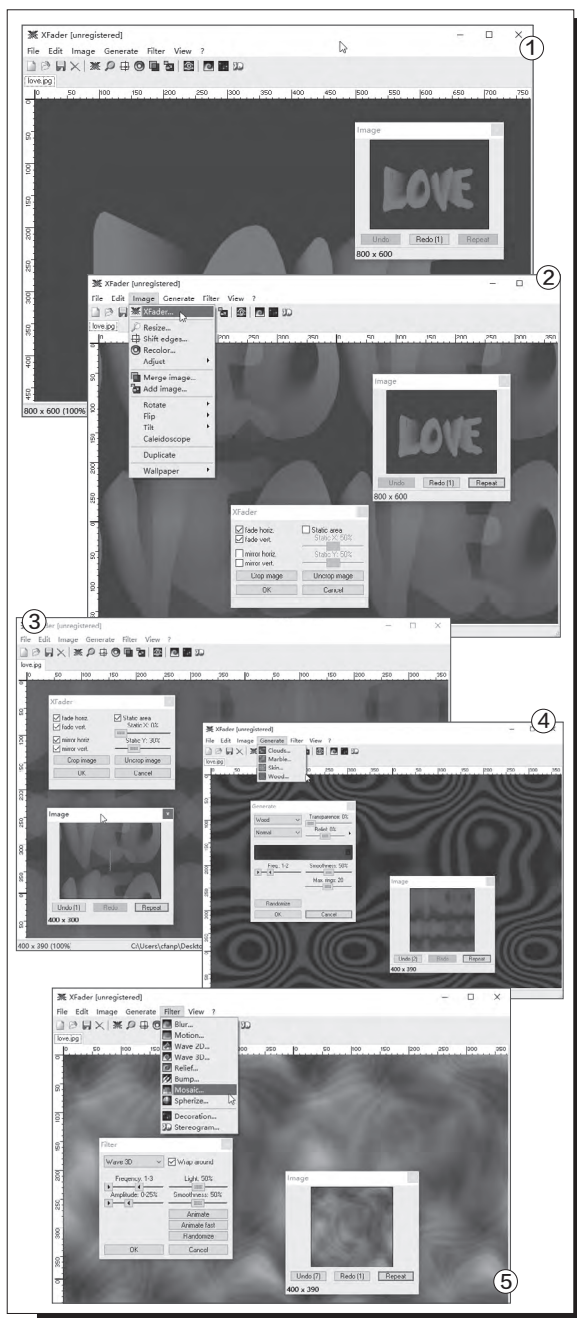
XFader [unregistered]
File Edit Image Generate Filter View ?
love.jpg
0 50 100 150 200 250 300 350 400 450 500 550 600 650 700 750
①
Image
LOVE
Undo Redo [1] Repeat
800 x 600
800 x 600 (100%

XFader [unregistered]
File Edit Image Generate Filter View ?
love.jpg
XFader...
Resize...
Shift edges...
Recolor...
Adjust
Merge image...
Add image...
Rotate
Flip
Tilt
Caleidoscope
Duplicate
Wallpaper
②
Image
LOVE
Undo Redo [1] Repeat
800 x 600
XFader
fade horiz.
fade vert.
mirror horiz.
mirror vert.
Static area
Static X: 50%
Static Y: 50%
Crop image
Uncrop image
OK
Cancel

③
XFader [unregistered]
File Edit Image Generate Filter View ?
love.jpg
XFader
fade horiz.
fade vert.
mirror horiz.
mirror vert.
Static area
Static X: 0%
Static Y: 30%
Crop image
Uncrop image
OK
Cancel
Image
Undo [1] Redo Repeat
400 x 300
400 x 390 (100%
C:\Users\cfanp\Deskto

④
XFader [unregistered]
File Edit Image Generate Filter View ?
love.jpg
Clouds...
Marble...
Skin...
Wood...
Generate
Wood
Normal
Transparence: 0%
Rotat: 0%
Freq: 1-2
Smoothness: 50%
Max. rings: 20
Randomize
OK
Cancel
Image
Undo [2] Redo Repeat
400 x 390

XFader [unregistered]
File Edit Image Generate Filter View ?
love.jpg
Blur...
Motion...
Wave 2D...
Wave 3D...
Relief...
Bump...
Mosaic...
Spherize...
Decoration...
Stereogram...
Filter
Wave 3D
Wrap around
Frequency: 1-3
Light: 50%
Amplitude: 0-25%
Smoothness: 50%
Animate
Animate fast
Randomize
OK
Cancel
Image
Undo [7] Redo [1] Repeat
400 x 390
⑤